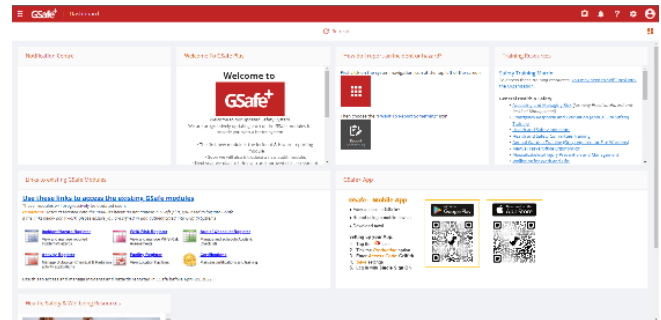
GSafe+ | Dashboard

Refresh

Notification Centre

Welcome to GSafe Plus

Welcome to

GSafe+

How do I customise the dashboard?

Training Resources

Safety Training Matrix

Useful resources

Understanding GSafe Modules

Use these links to access the available GSafe modules

Incident Hazard Reporting

Field Risk Reporting

Safety Statistics Reporting

Inspection Reporting

Quality Reporting

Certifications

GSafe App

GSafe+ Mobile App

Google Play

App Store

How-to Safety & Wellbeing Resources